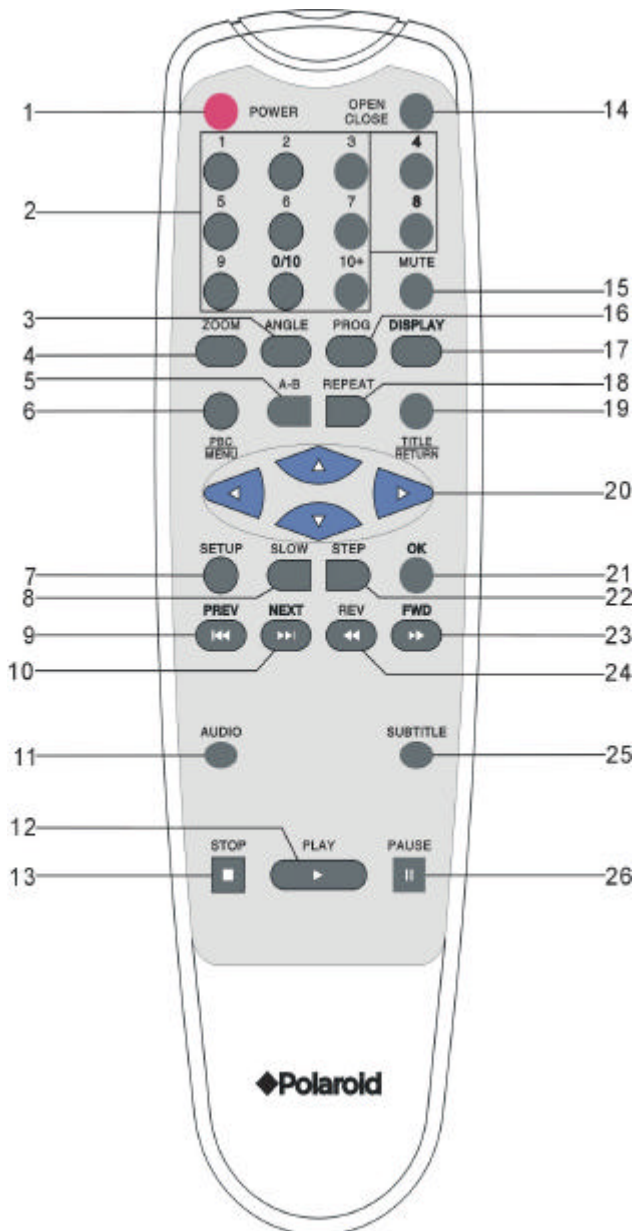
1 POWER
OPEN CLOSE 14
1 2 3 4
2
5 6 7 8
9 0/10 10+ MUTE 15
3 ANGLE PROG 16
4 ZOOM DISPLAY 17
5 A-B REPEAT 18
6 19
PBC MENU TITLE RETURN
20
SETUP SLOW STEP OK
7 21
8 22
PREV NEXT REV FWD
9 23
10 24
11 AUDIO SUBTITLE 25
12
STOP PLAY PAUSE
13 26
Polaroid